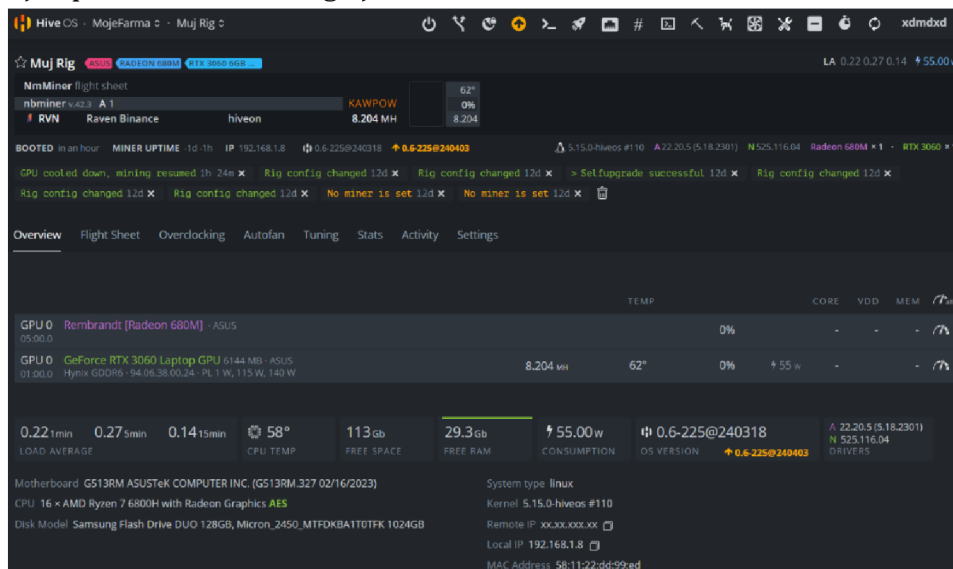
Hive OS · MojeFarma · Muj Rig

xdmdxd

☆ Muj Rig ASUS RADEON 680M RTX 3060 6GB ...

LA 0.22 0.27 0.14 55.00 w

NmMiner flight sheet

nbminer v42.3 A 1

RVN Raven Binance hiveon

KAWPOW 8.204 MH

62° 0% 8.204

BOOTED in an hour MINER UPTIME -1d -1h IP 192.168.1.8 0.6-225@240318 0.6-225@240403

5.15.0-hiveos #110 A 22.20.5 (5.18.2301) N 525.116.04 Radeon 680M × 1 · RTX 3060 ×

GPU cooled down, mining resumed 1h 24m × Rig config changed 12d × Rig config changed 12d × > Selfupgrade successful 12d × Rig config changed 12d ×

Rig config changed 12d × Rig config changed 12d × No miner is set 12d × No miner is set 12d ×

Overview Flight Sheet Overclocking Autofan Tuning Stats Activity Settings

TEMP CORE VDD MEM

GPU 0 Rembrandt [Radeon 680M] · ASUS 05:00.0 0% - - -

GPU 0 GeForce RTX 3060 Laptop GPU 6144 MB · ASUS 01:00.0 Hynix GDDR6 · 94.06.38.00.24 · PL 1 W, 115 W, 140 W 8.204 MH 62° 0% 55 w - - -

0.22 1min 0.27 5min 0.14 15min LOAD AVERAGE

58° CPU TEMP

113 Gb FREE SPACE

29.3 Gb FREE RAM

55.00 w CONSUMPTION

0.6-225@240318 OS VERSION 0.6-225@240403

A 22.20.5 (5.18.2301) N 525.116.04 DRIVERS

Motherboard G513RM ASUSTeK COMPUTER INC. (G513RM.327 02/16/2023)

CPU 16 × AMD Ryzen 7 6800H with Radeon Graphics AES

Disk Model Samsung Flash Drive DUO 128GB, Micron_2450_MTFDKBA1T0TFK 1024GB

System type linux

Kernel 5.15.0-hiveos #110

Remote IP xx.xx.xxx.xx

Local IP 192.168.1.8

MAC Address 58:11:22:dd:99:ed